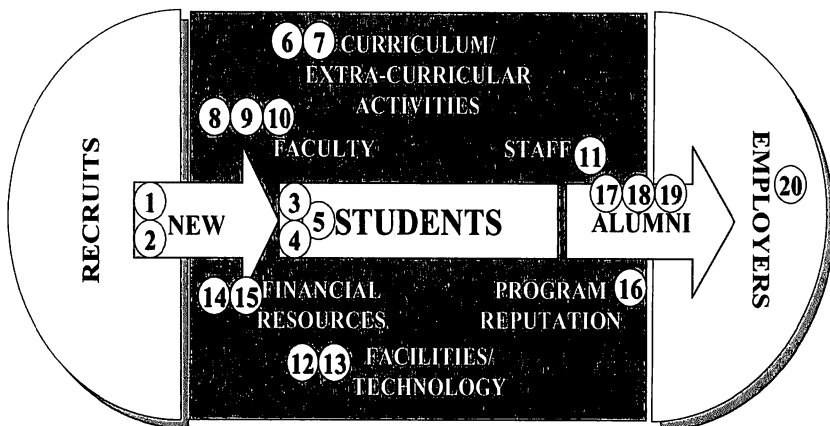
RECRUITS

1 2 NEW

6 7 CURRICULUM/ EXTRA-CURRICULAR ACTIVITIES

8 9 10 FACULTY

STAFF 11

3 4 5 STUDENTS

17 18 19 ALUMNI

14 15 FINANCIAL RESOURCES

PROGRAM REPUTATION 16

12 13 FACILITIES/ TECHNOLOGY

EMPLOYERS

20